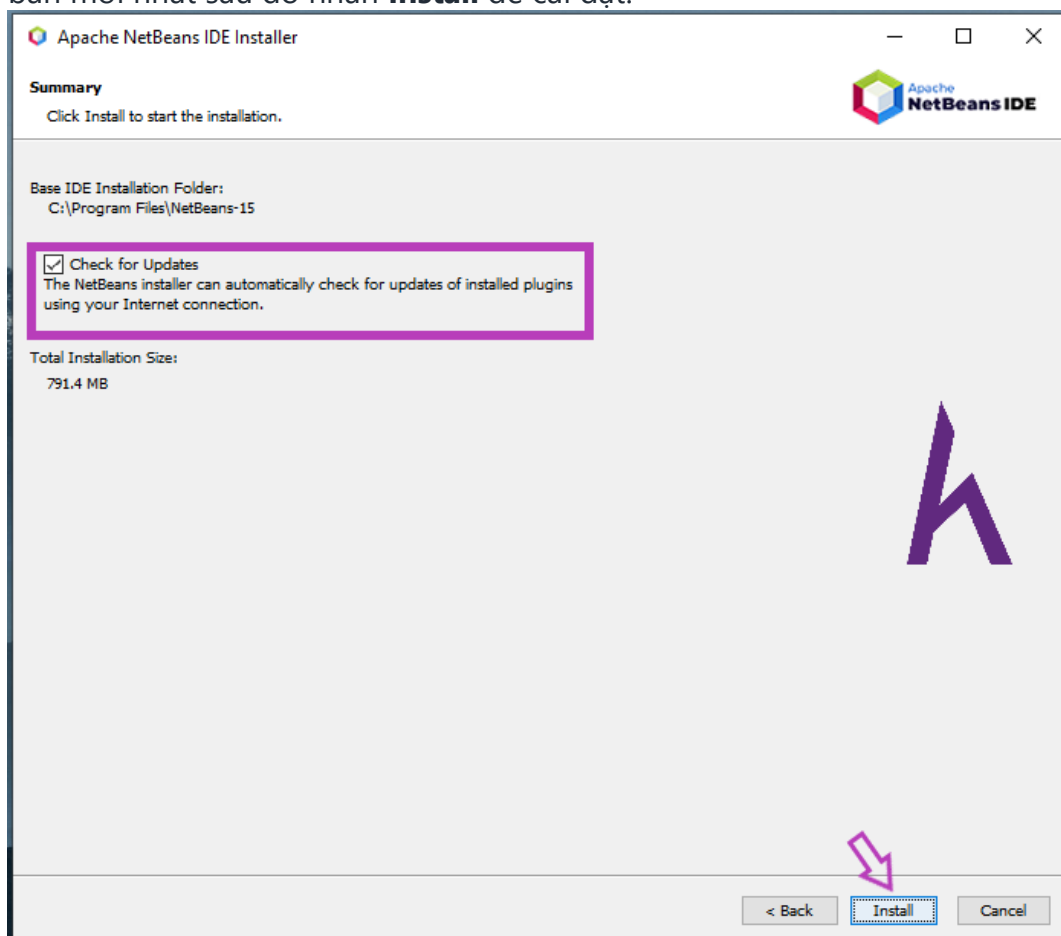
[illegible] **Install** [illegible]

Apache NetBeans IDE Installer

Summary
Click Install to start the installation.

Apache NetBeans IDE

Base IDE Installation Folder:
C:\Program Files\NetBeans-15

Check for Updates
The NetBeans installer can automatically check for updates of installed plugins using your Internet connection.

Total Installation Size:
791.4 MB

< Back Install Cancel